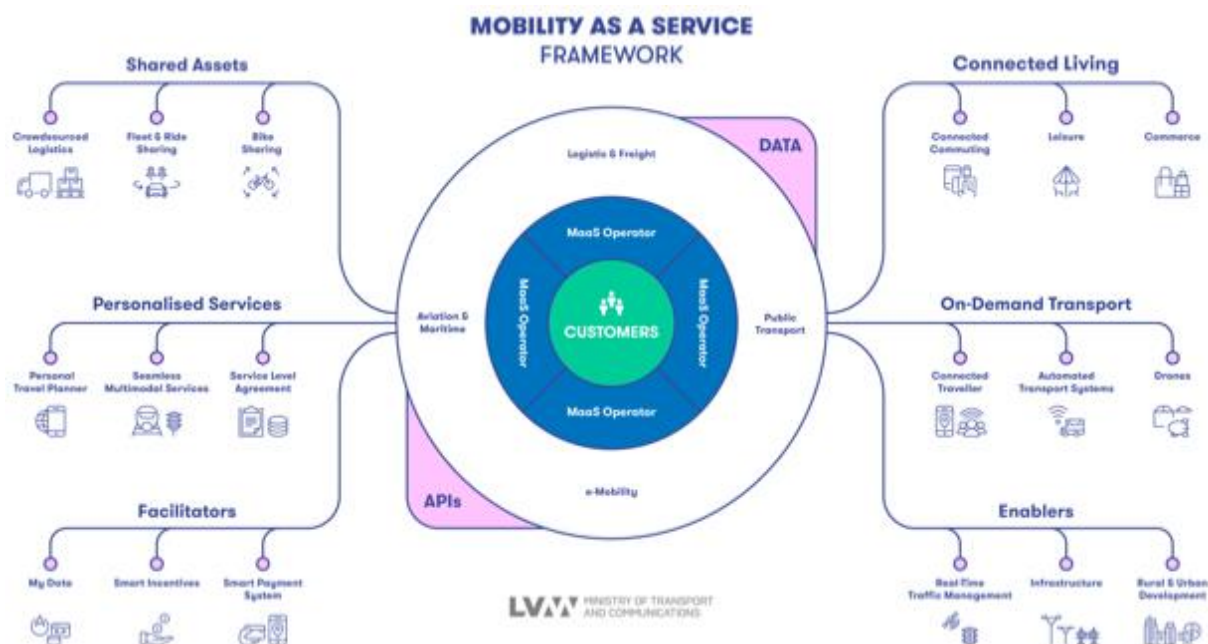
MOBILITY AS A SERVICE
FRAMEWORK

Shared Assets

Crowdsourced Logistics

Fleet & Ride Sharing

Bike Sharing

Connected Living

Connected Commuting

Leisure

Commerce

DATA

Logistic & Freight

MaaS Operator

MaaS Operator

MaaS Operator

MaaS Operator

CUSTOMERS

Aviation & Maritime

Public Transport

e-Mobility

APIs

Personalised Services

Personal Travel Planner

Seamless Multimodal Services

Service Level Agreement

On-Demand Transport

Connected Traveller

Automated Transport Systems

Drones

Facilitators

My Data

Smart Incentives

Smart Payment System

Enablers

Real-Time Traffic Management

Infrastructure

Rural & Urban Development

LVM MINISTRY OF TRANSPORT AND COMMUNICATIONS